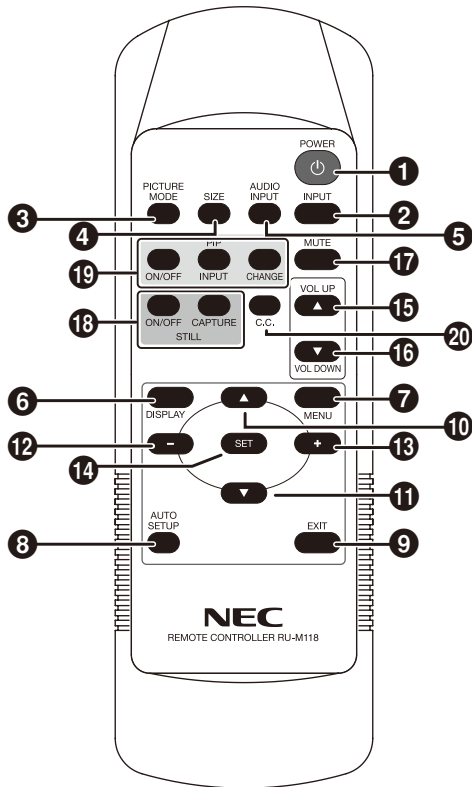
POWER
1
PICTURE MODE
SIZE
AUDIO INPUT
INPUT
3
2
4
5
PIP
ON/OFF
INPUT
CHANGE
MUTE
19
17
VOL UP
18
ON/OFF
CAPTURE
15
STILL
C.C.
20
VOL DOWN
16
6
DISPLAY
MENU
7
10
12
SET
13
14
11
AUTO SETUP
EXIT
8
9
NEC
REMOTE CONTROLLER RU-M118